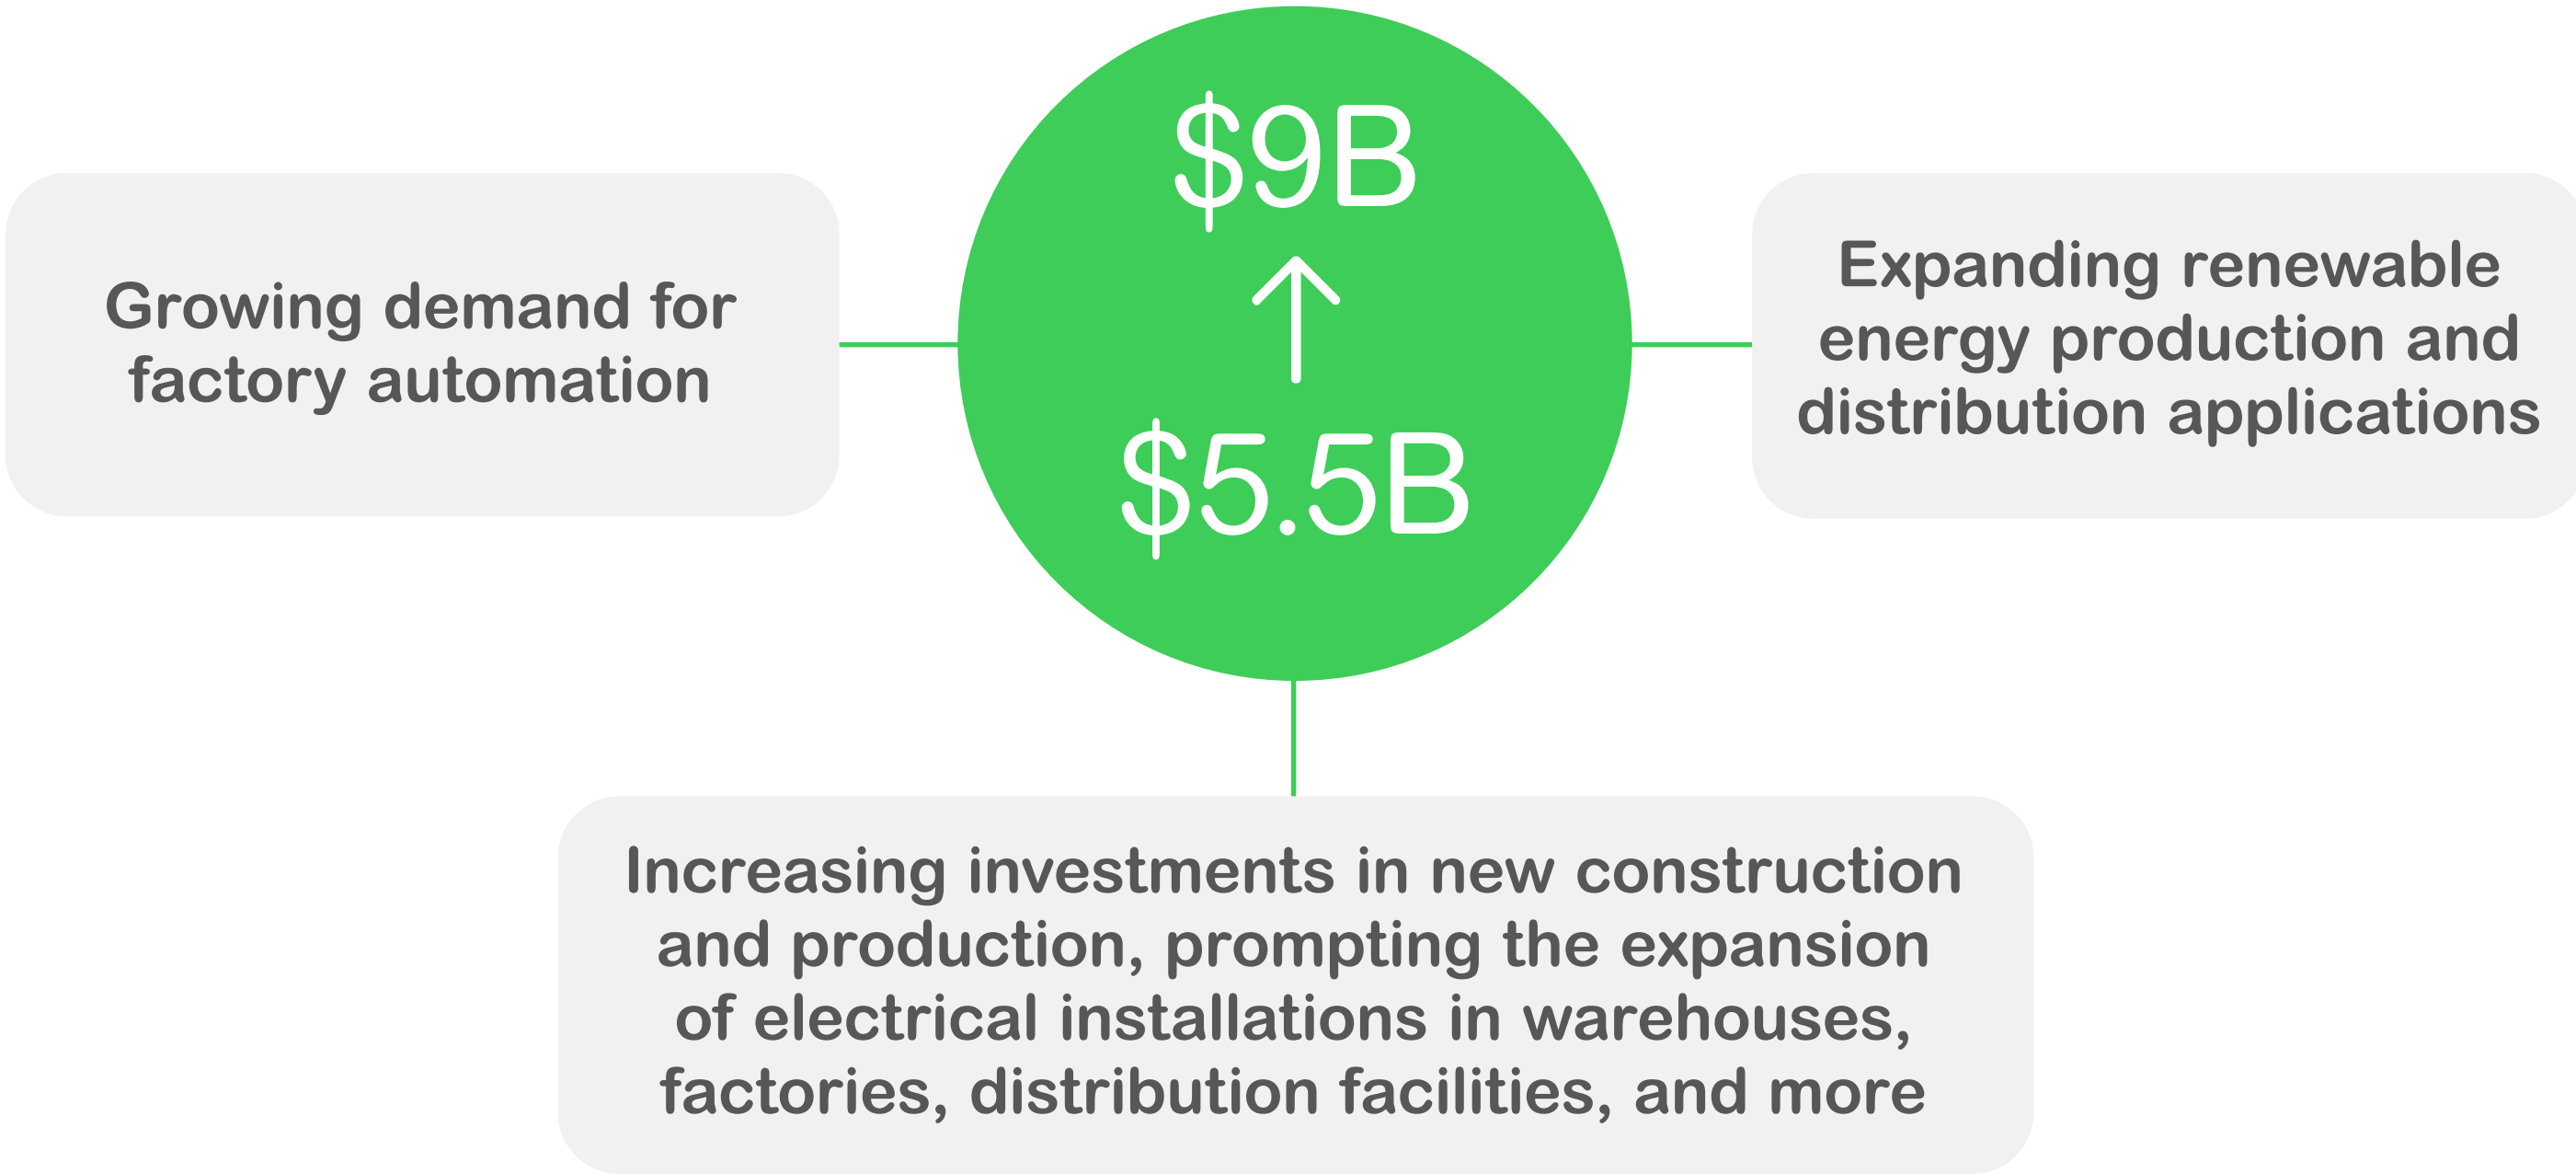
Growing demand for factory automation

$9B

↑

$5.5B

Expanding renewable energy production and distribution applications

Increasing investments in new construction and production, prompting the expansion of electrical installations in warehouses, factories, distribution facilities, and more